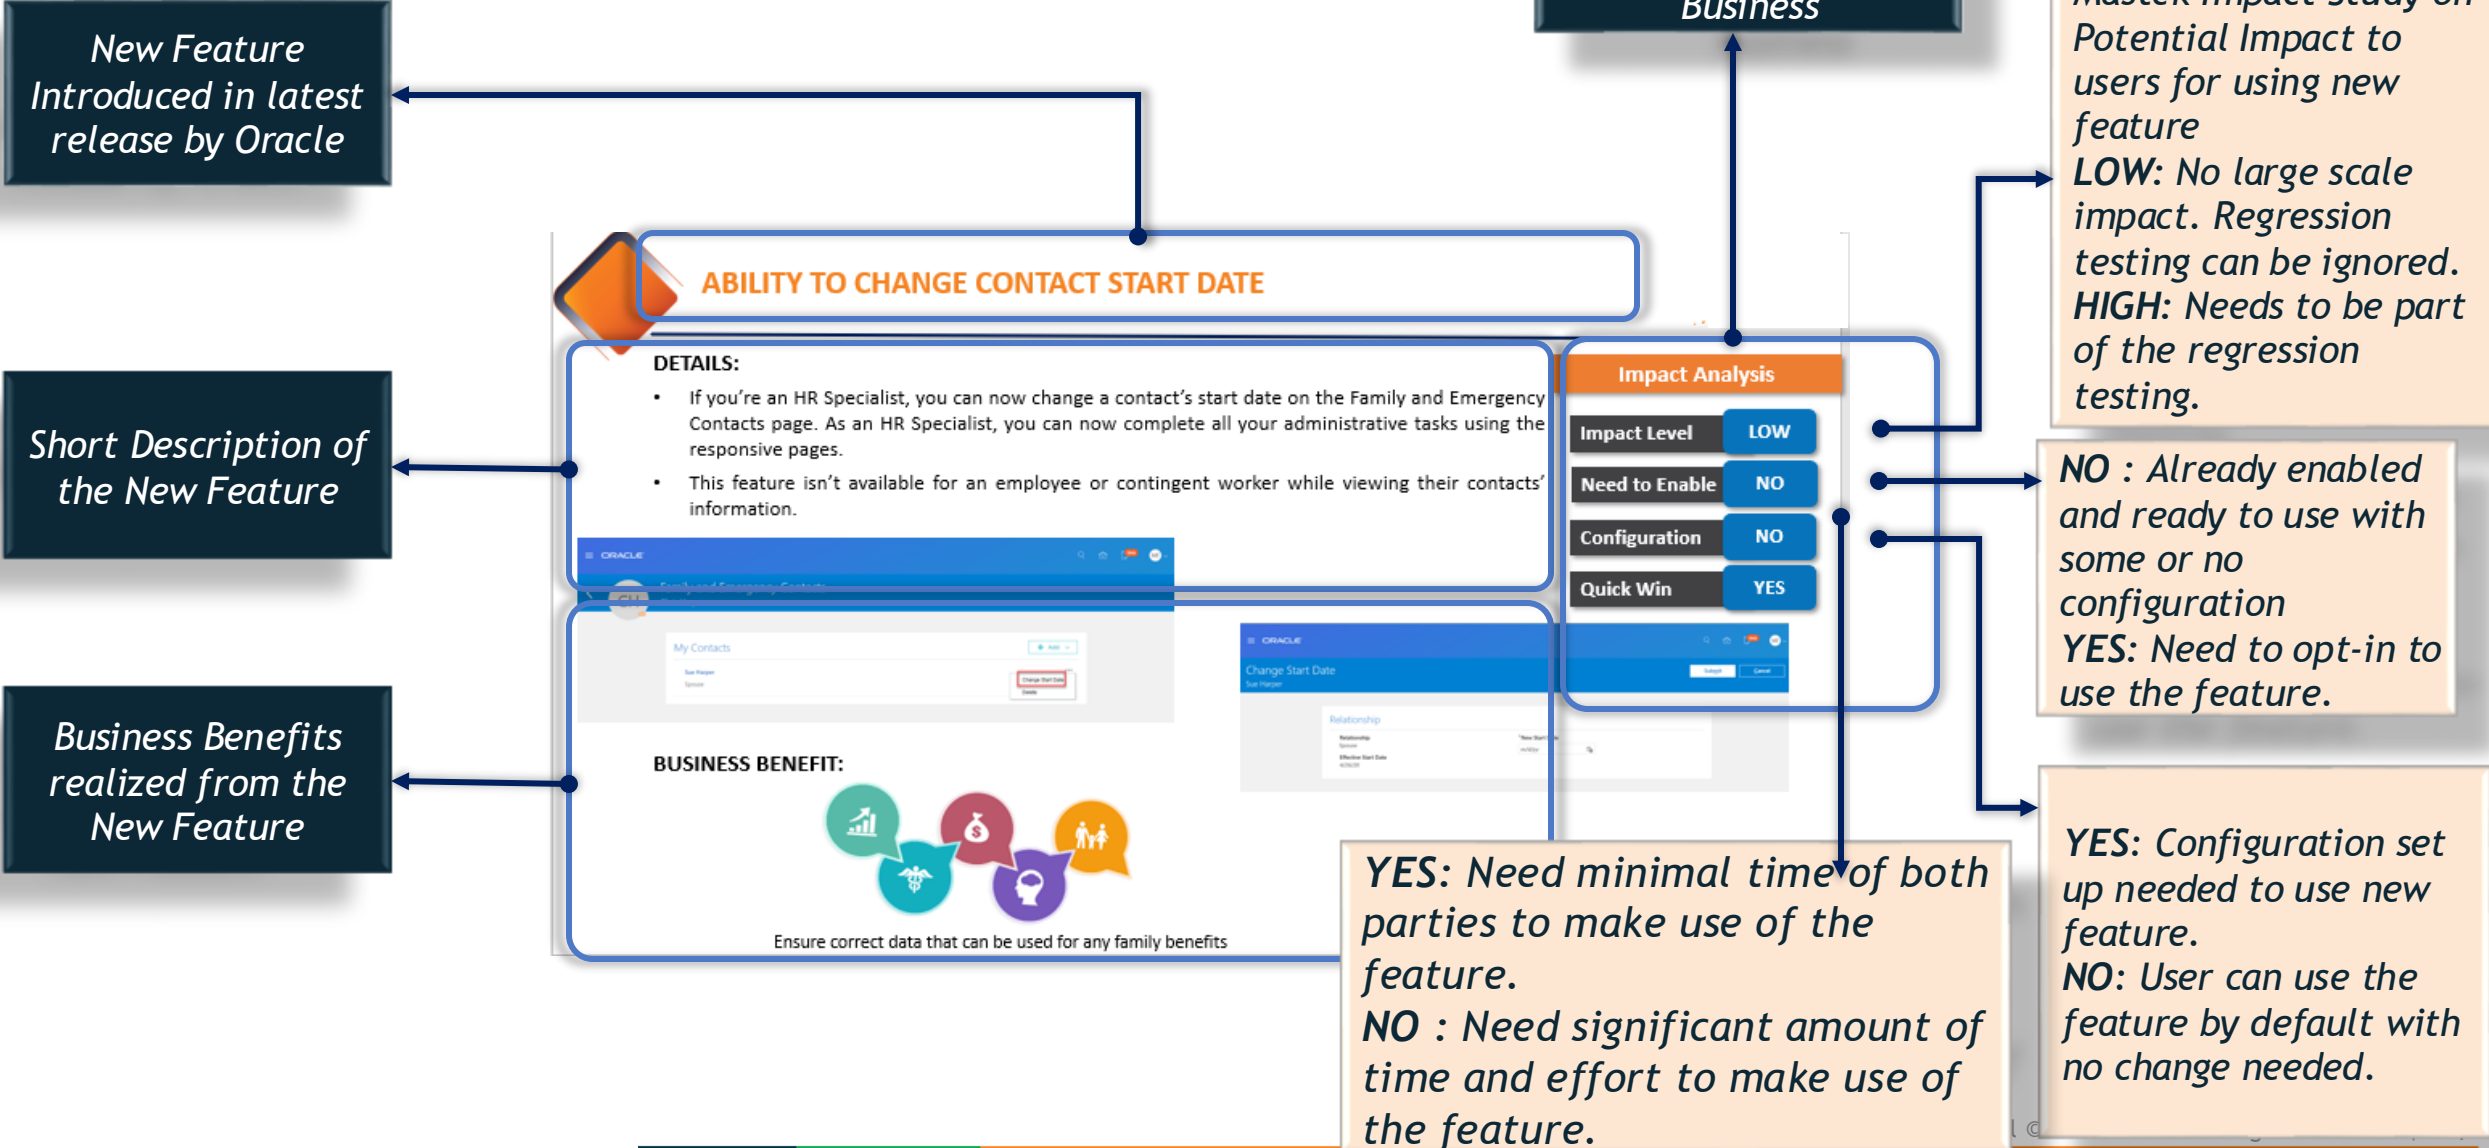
New Feature Introduced in latest release by Oracle

Short Description of the New Feature

Business Benefits realized from the New Feature

Business

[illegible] Potential Impact to users for using new feature
LOW: No large scale impact. Regression testing can be ignored.
HIGH: Needs to be part of the regression testing.

ABILITY TO CHANGE CONTACT START DATE

DETAILS:

• If you're an HR Specialist, you can now change a contact's start date on the Family and Emergency Contacts page. As an HR Specialist, you can now complete all your administrative tasks using the responsive pages.

• This feature isn't available for an employee or contingent worker while viewing their contacts' information.

Impact Analysis

| Impact Level | LOW |
|---|---|
| Need to Enable | NO |
| Configuration | NO |
| Quick Win | YES |

NO : Already enabled and ready to use with some or no configuration
YES: Need to opt-in to use the feature.

ORACLE

Family and Emergency Contacts

My Contacts

Change Start Date

Relationship

BUSINESS BENEFIT:

Ensure correct data that can be used for any family benefits

YES: Need minimal time of both parties to make use of the feature.
NO : Need significant amount of time and effort to make use of the feature.

YES: Configuration set up needed to use new feature.
NO: User can use the feature by default with no change needed.